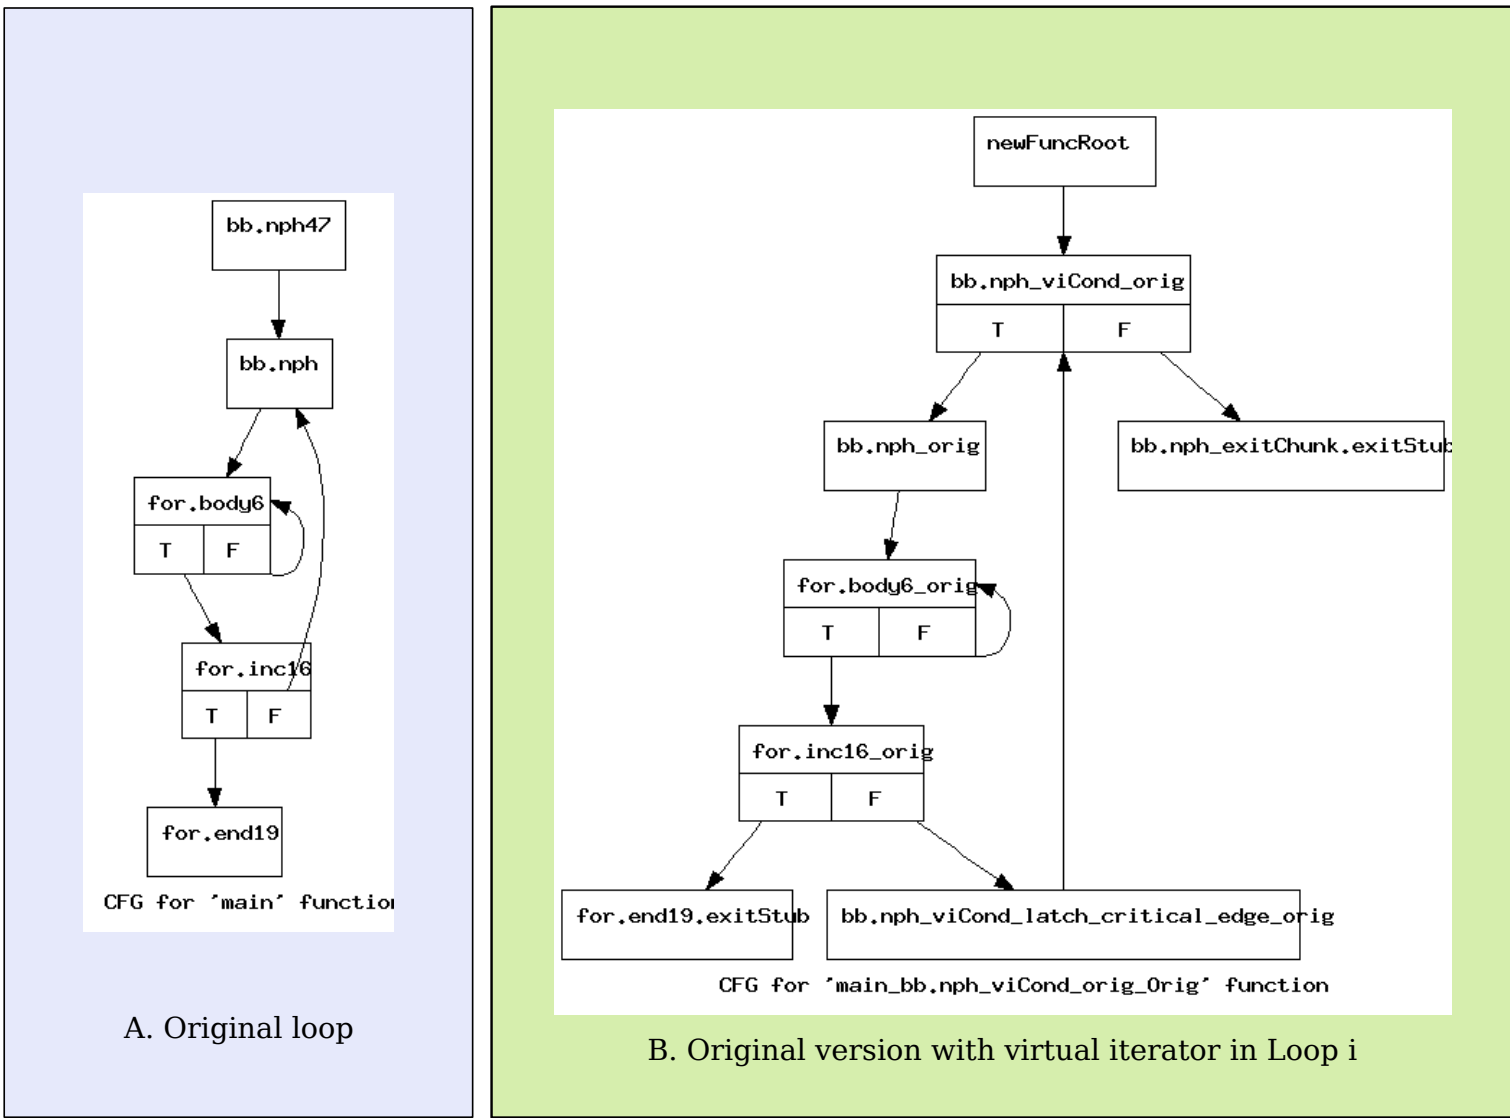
bb.nph47

bb.nph

for.body6
T F

for.inc16
T F

for.end19

CFG for 'main' functio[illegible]

A. Original loop

newFuncRoot

bb.nph_viCond_orig
T F

bb.nph_orig

bb.nph_exitChunk.exitStu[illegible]

for.body6_orig
T F

for.inc16_orig
T F

for.end19.exitStub

bb.nph_viCond_latch_critical_edge_orig

CFG for 'main_bb.nph_viCond_orig_Orig' function

B. Original version with virtual iterator in Loop i